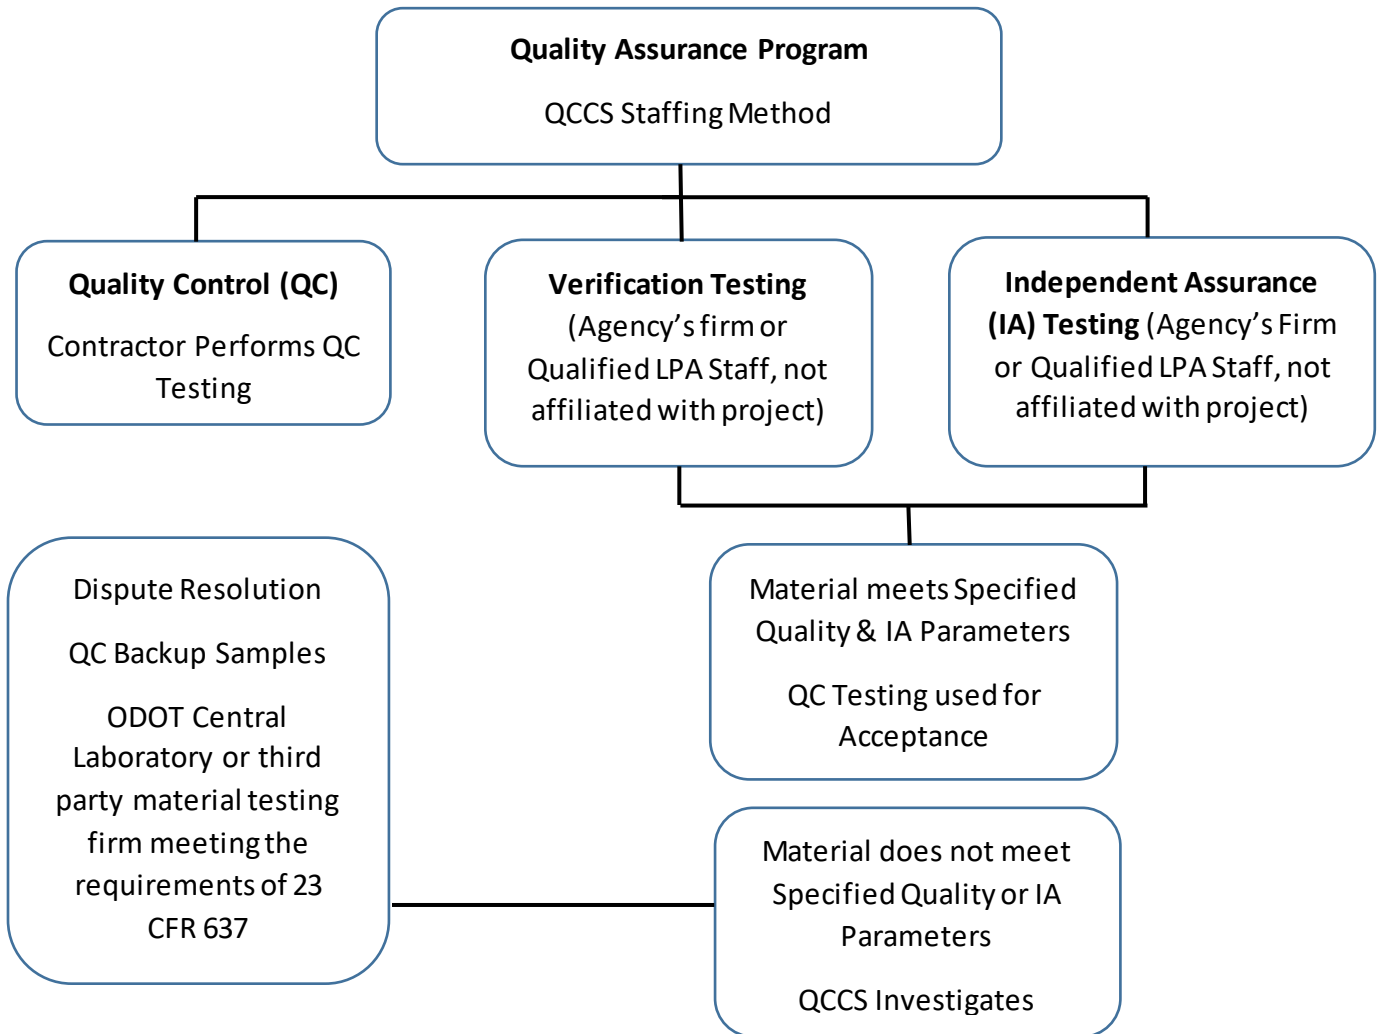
Quality Assurance Program

QCCS Staffing Method

Quality Control (QC)

Contractor Performs QC Testing

Verification Testing (Agency's firm or Qualified LPA Staff, not affiliated with project)

Independent Assurance (IA) Testing (Agency's Firm or Qualified LPA Staff, not affiliated with project)

Dispute Resolution

QC Backup Samples

ODOT Central Laboratory or third party material testing firm meeting the requirements of 23 CFR 637

Material meets Specified Quality & IA Parameters

QC Testing used for Acceptance

Material does not meet Specified Quality or IA Parameters

QCCS Investigates